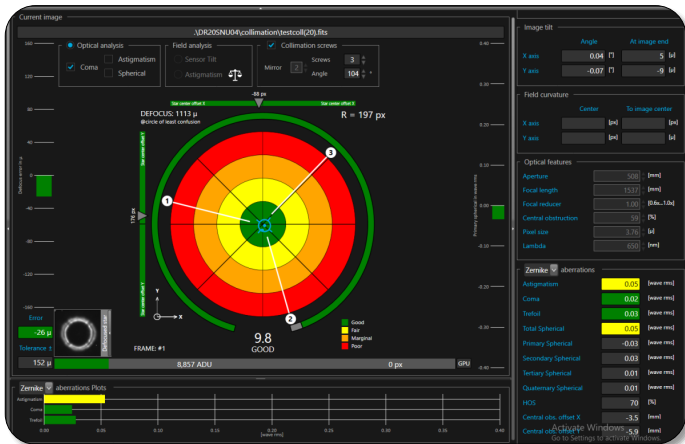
Current image

.\DR20SNU04\collimation\testcoll(20).fits

Optical analysis
Coma
Astigmatism
Spherical

Field analysis
Sensor Tilt
Astigmatism

Collimation screws
Screws 3
Mirror 2
Angle 104

160
120
80
40
0
-40
-80
-120
-160

0.40
0.30
0.20
0.10
0.00
-0.10
-0.20
-0.30
-0.40

Defocus error in µ
Primary spherical in wave rms

-86 px
Star center offset X
Star center offset Y
DEFOCUS: 1113 µ
@circle of least confusion
R = 197 px
176 px
Star center offset Y
Star center offset X

1
2
3

Y
X

9.8
GOOD

Good
Fair
Marginal
Poor

FRAME: #1

Error
-26 µ
Tolerance ±
152 µ

Defocused star

8,857 ADU
0 px
GPU

Zernike aberrations Plots
Astigmatism
Coma
Trefoil
0.00 0.05 0.10 0.15 0.20 0.25 0.30 0.35 0.40 0.45 0.50
[wave rms]

Image tilt
Angle
At image end
X axis 0.04 [°] 5 [µ]
Y axis -0.07 [°] -9 [µ]

Field curvature
Center
To image center
X axis [px] [px]
Y axis [px] [px]

Optical features
Aperture 508 [mm]
Focal length 1537 [mm]
Focal reducer 1.00 [0.6x...1.0x]
Central obstruction 59 [%]
Pixel size 3.76 [µ]
Lambda 650 [nm]

Zernike aberrations
Astigmatism 0.05 [wave rms]
Coma 0.02 [wave rms]
Trefoil 0.03 [wave rms]
Total Spherical 0.05 [wave rms]
Primary Spherical -0.03 [wave rms]
Secondary Spherical 0.03 [wave rms]
Tertiary Spherical 0.01 [wave rms]
Quaternary Spherical 0.01 [wave rms]
HOS 70 [%]
Central obs. offset X -3.5 [mm]
Central obs. offset Y -5.9 [mm]

Activate Windows
Go to Settings to activate Windows.